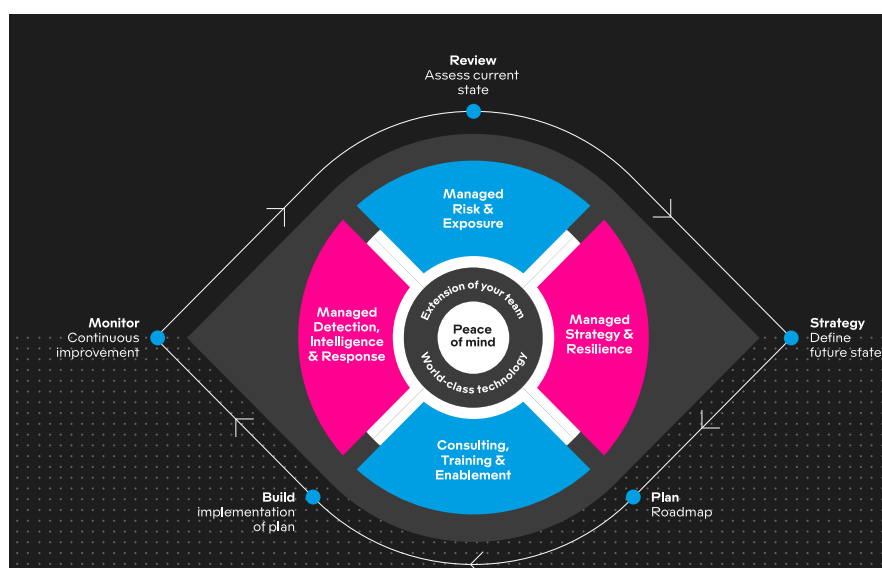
Review
Assess current state

Managed Risk & Exposure

Monitor
Continuous improvement

Managed Detection, Intelligence & Response

Extension of your team

Peace of mind

World-class technology

Managed Strategy & Resilience

Strategy
Define future state

Consulting, Training & Enablement

Build
implementation of plan

Plan
Roadmap